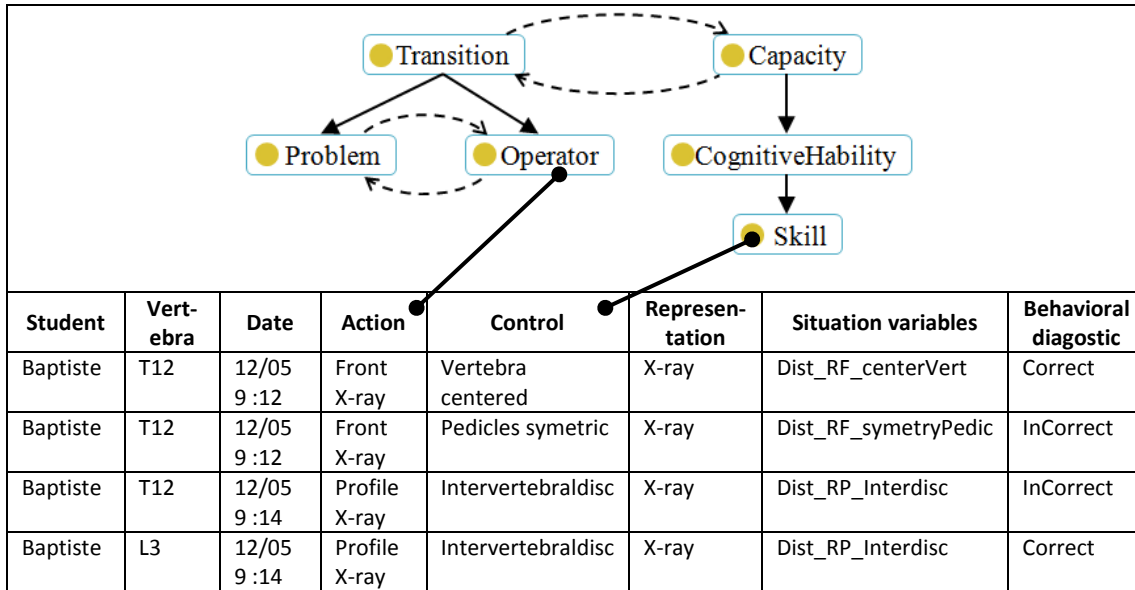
Transition

Capacity

Problem

Operator

CognitiveHability

Skill

| Student | Vertebra | Date | Action | Control | Representation | Situation variables | Behavioral diagostic |
|---|---|---|---|---|---|---|---|
| Baptiste | T12 | 12/05 9 :12 | Front X-ray | Vertebra centered | X-ray | Dist_RF_centerVert | Correct |
| Baptiste | T12 | 12/05 9 :12 | Front X-ray | Pedicles symetric | X-ray | Dist_RF_symetryPedic | InCorrect |
| Baptiste | T12 | 12/05 9 :14 | Profile X-ray | Intervertebraldisc | X-ray | Dist_RP_Interdisc | InCorrect |
| Baptiste | L3 | 12/05 9 :14 | Profile X-ray | Intervertebraldisc | X-ray | Dist_RP_Interdisc | Correct |